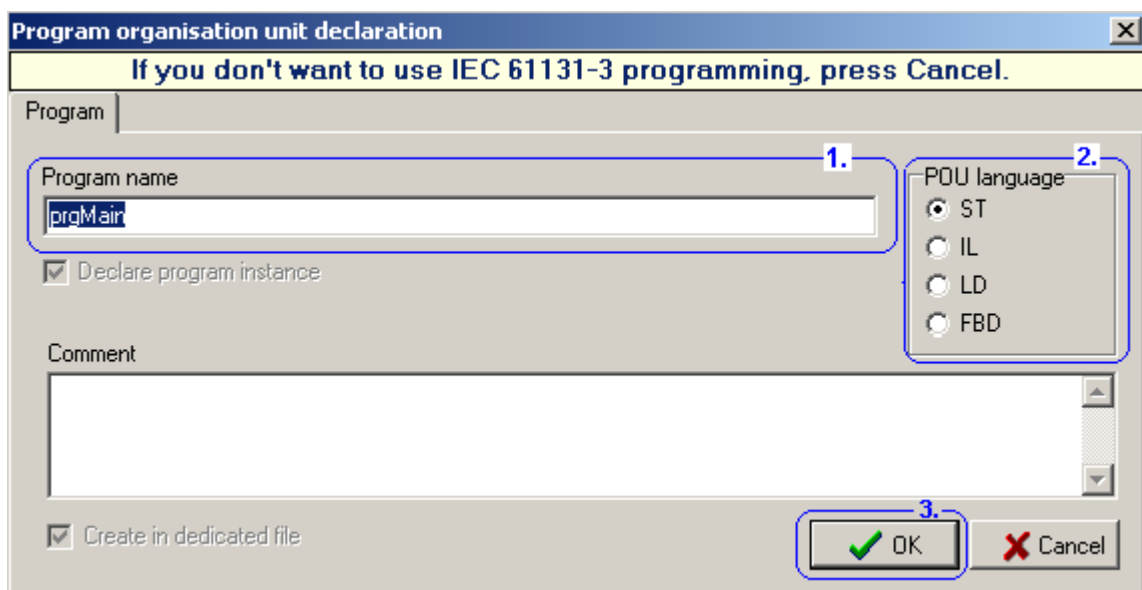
Program organisation unit declaration

If you don't want to use IEC 61131-3 programming, press Cancel.

Program

1.

Program name

prgMain

Declare program instance

2.

POU language

ST

IL

LD

FBD

Comment

Create in dedicated file

3.

OK

Cancel